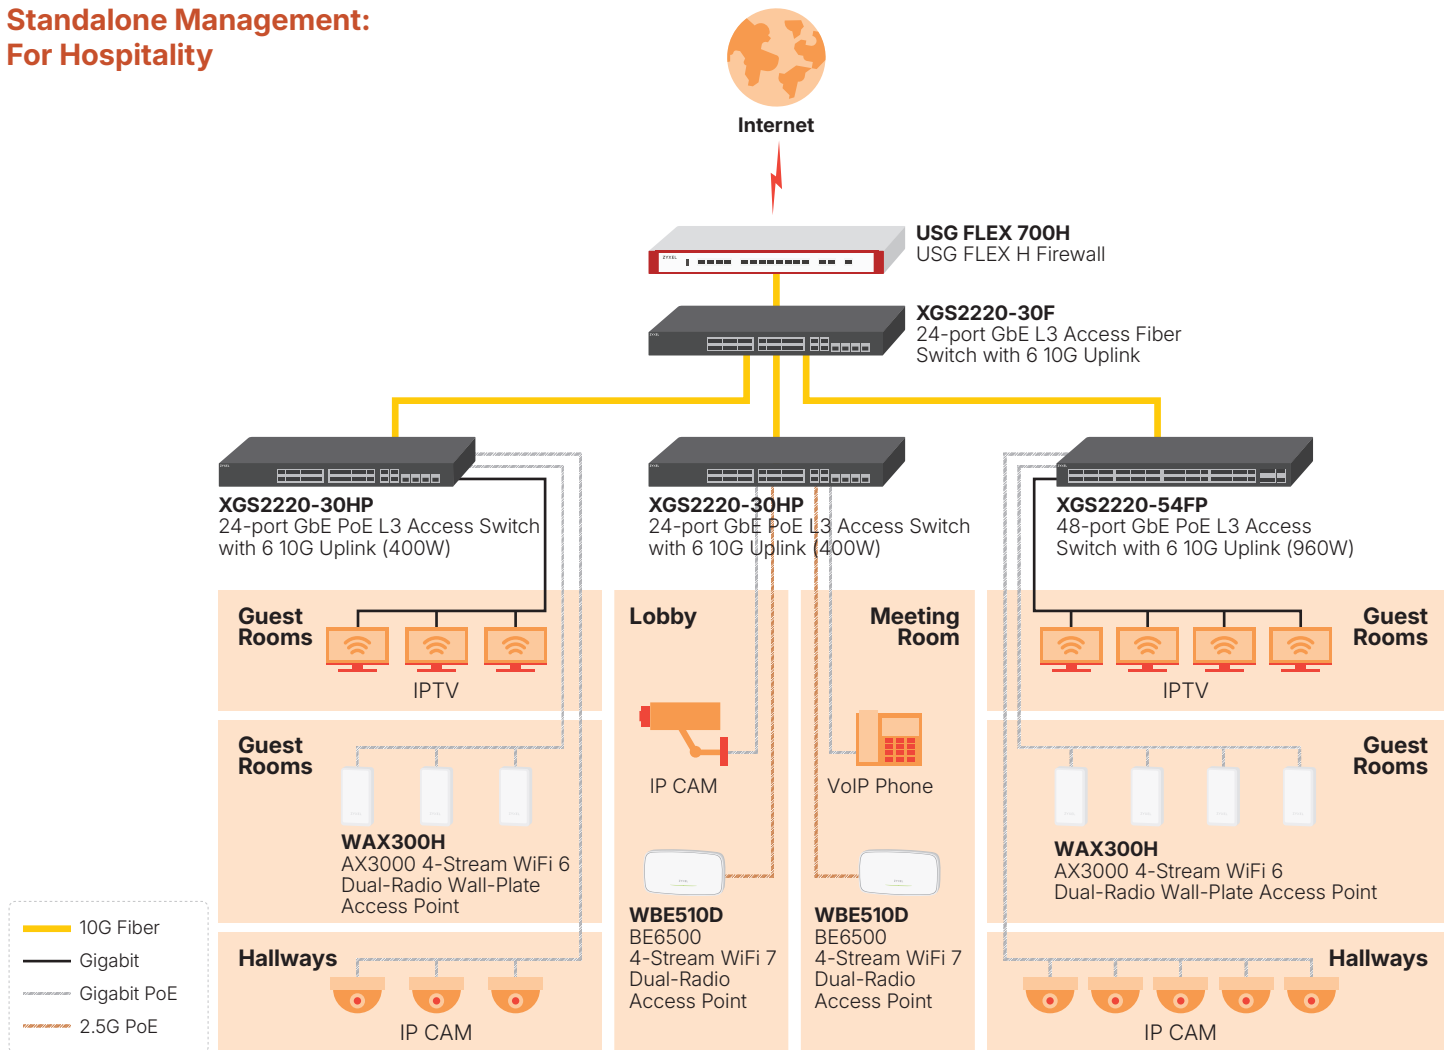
Standalone Management:
For Hospitality

Internet

USG FLEX 700H
USG FLEX H Firewall

XGS2220-30F
24-port GbE L3 Access Fiber Switch with 6 10G Uplink

XGS2220-30HP
24-port GbE PoE L3 Access Switch with 6 10G Uplink (400W)

XGS2220-30HP
24-port GbE PoE L3 Access Switch with 6 10G Uplink (400W)

XGS2220-54FP
48-port GbE PoE L3 Access Switch with 6 10G Uplink (960W)

Guest Rooms

IPTV

Lobby

Meeting Room

Guest Rooms

IPTV

Guest Rooms

WAX300H
AX3000 4-Stream WiFi 6 Dual-Radio Wall-Plate Access Point

IP CAM

VoIP Phone

Guest Rooms

WAX300H
AX3000 4-Stream WiFi 6 Dual-Radio Wall-Plate Access Point

WBE510D
BE6500 4-Stream WiFi 7 Dual-Radio Access Point

WBE510D
BE6500 4-Stream WiFi 7 Dual-Radio Access Point

10G Fiber
Gigabit
Gigabit PoE
2.5G PoE

Hallways

IP CAM

Hallways

IP CAM